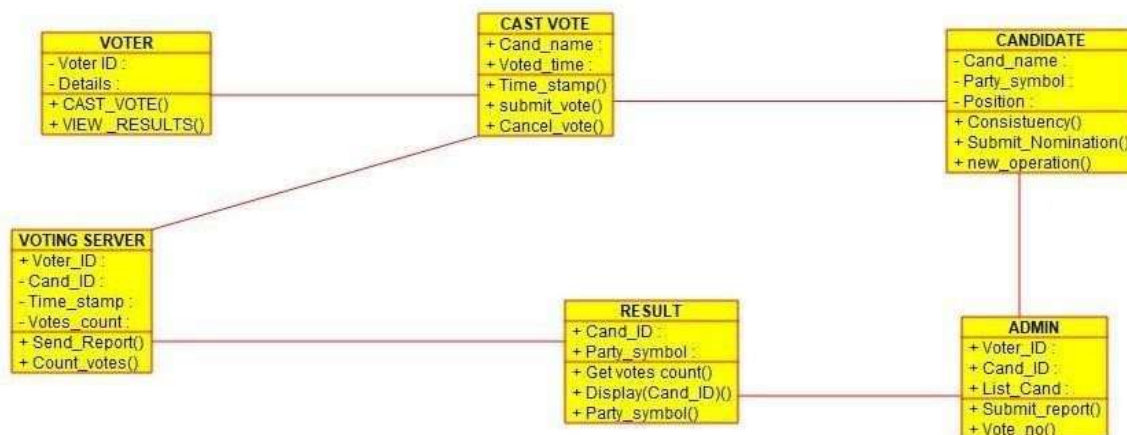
VOTER
- Voter ID :
- Details :
+ CAST_VOTE()
+ VIEW_RESULTS()

CAST VOTE
+ Cand_name :
+ Voted_time :
+ Time_stamp()
+ submit_vote()
+ Cancel_vote()

CANDIDATE
- Cand_name :
- Party_symbol :
- Position :
+ Consistuency()
+ Submit_Nomination()
+ new_operation()

VOTING SERVER
+ Voter_ID :
- Cand_ID :
- Time_stamp :
- Votes_count :
+ Send_Report()
+ Count_votes()

RESULT
+ Cand_ID :
+ Party_symbol :
+ Get votes count()
+ Display(Cand_ID)()
+ Party_symbol()

ADMIN
+ Voter_ID :
+ Cand_ID :
+ List_Cand :
+ Submit_report()
+ Vote_no()